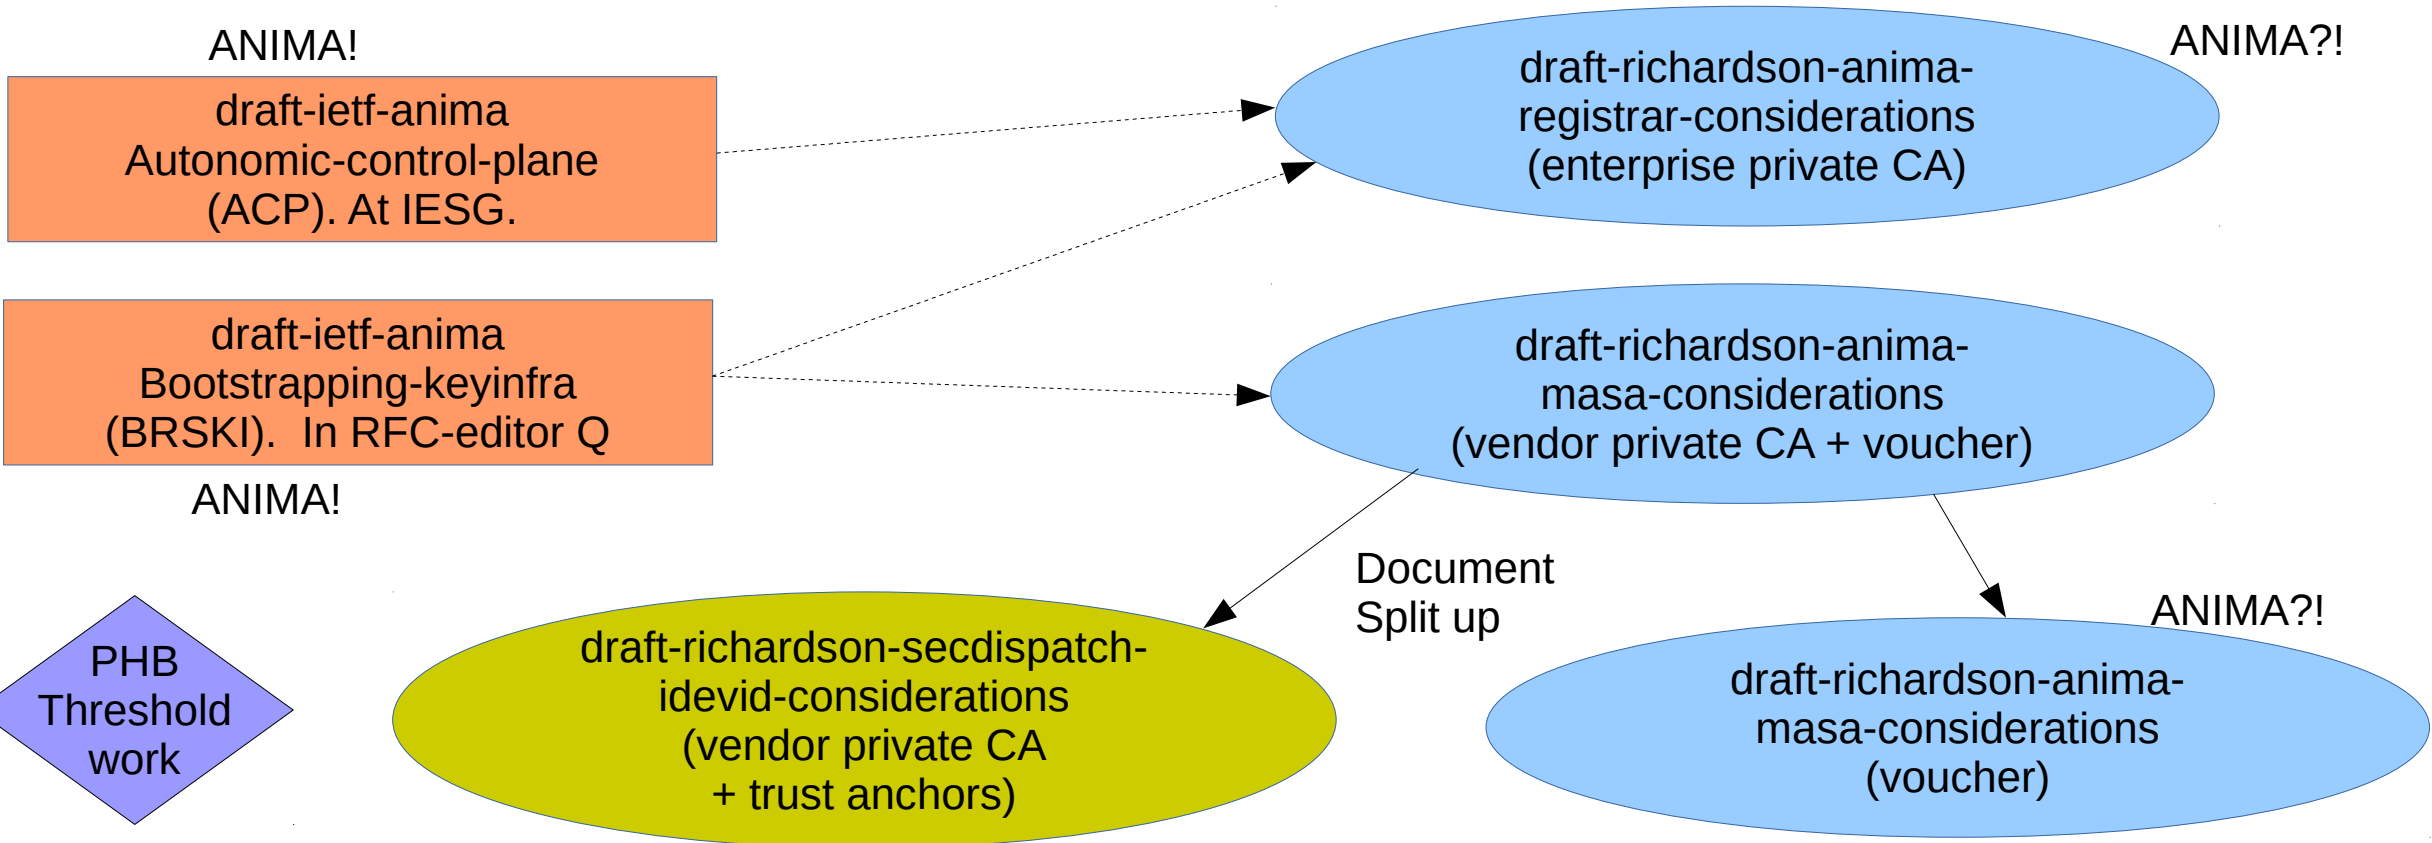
ANIMA!

draft-ietf-anima Autonomic-control-plane (ACP). At IESG.

draft-ietf-anima Bootstrapping-keyinfra (BRSKI). In RFC-editor Q

ANIMA!

ANIMA?!

draft-richardson-anima-registrar-considerations (enterprise private CA)

draft-richardson-anima-masa-considerations (vendor private CA + voucher)

Document Split up

PHB Threshold work

draft-richardson-secdispatch-idevid-considerations (vendor private CA + trust anchors)

ANIMA?!

draft-richardson-anima-masa-considerations (voucher)